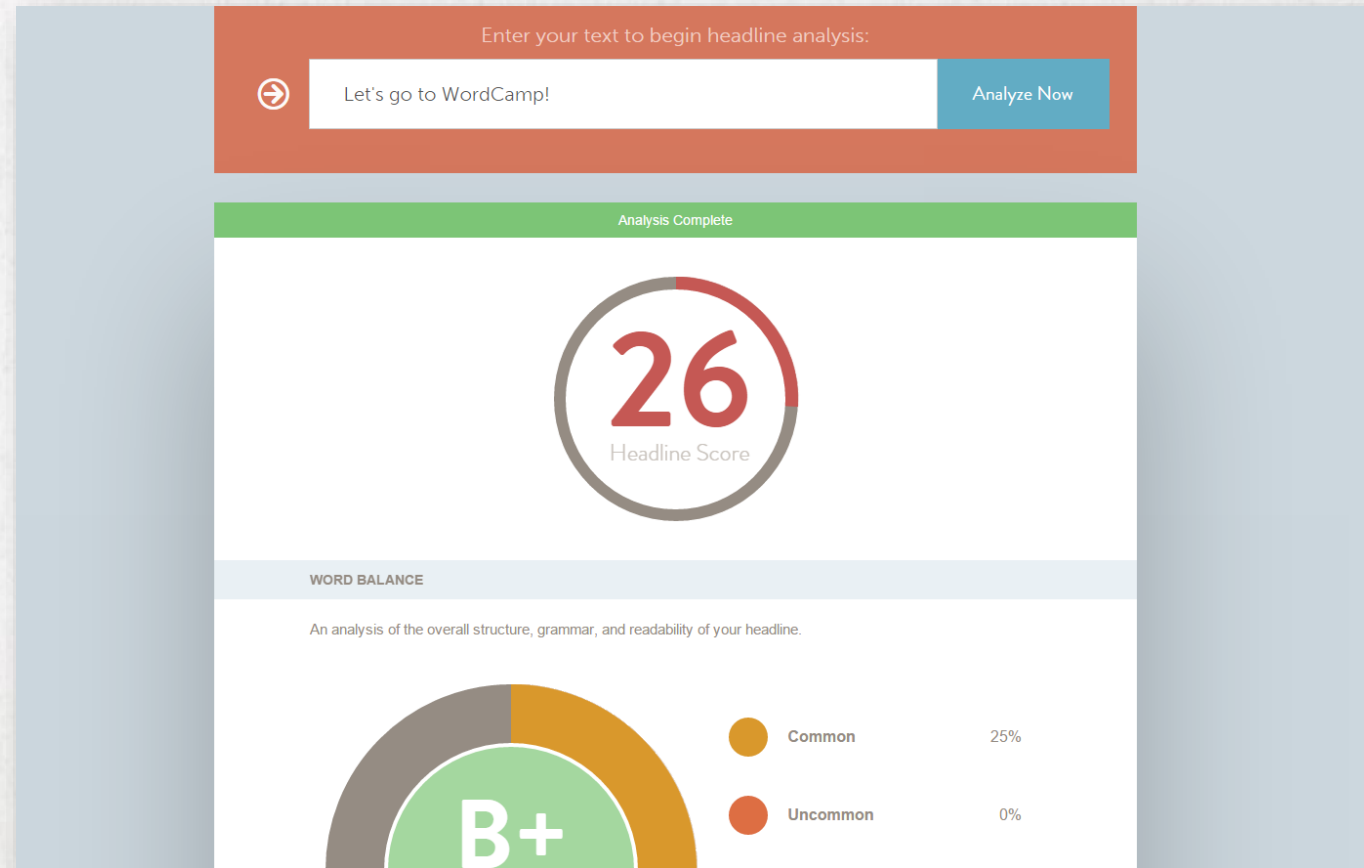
Enter your text to begin headline analysis:

Let's go to WordCamp!

Analyze Now

Analysis Complete

26
Headline Score

WORD BALANCE

An analysis of the overall structure, grammar, and readability of your headline.

B+

| | |
|---|---|
| Common | 25% |
| Uncommon | 0% |